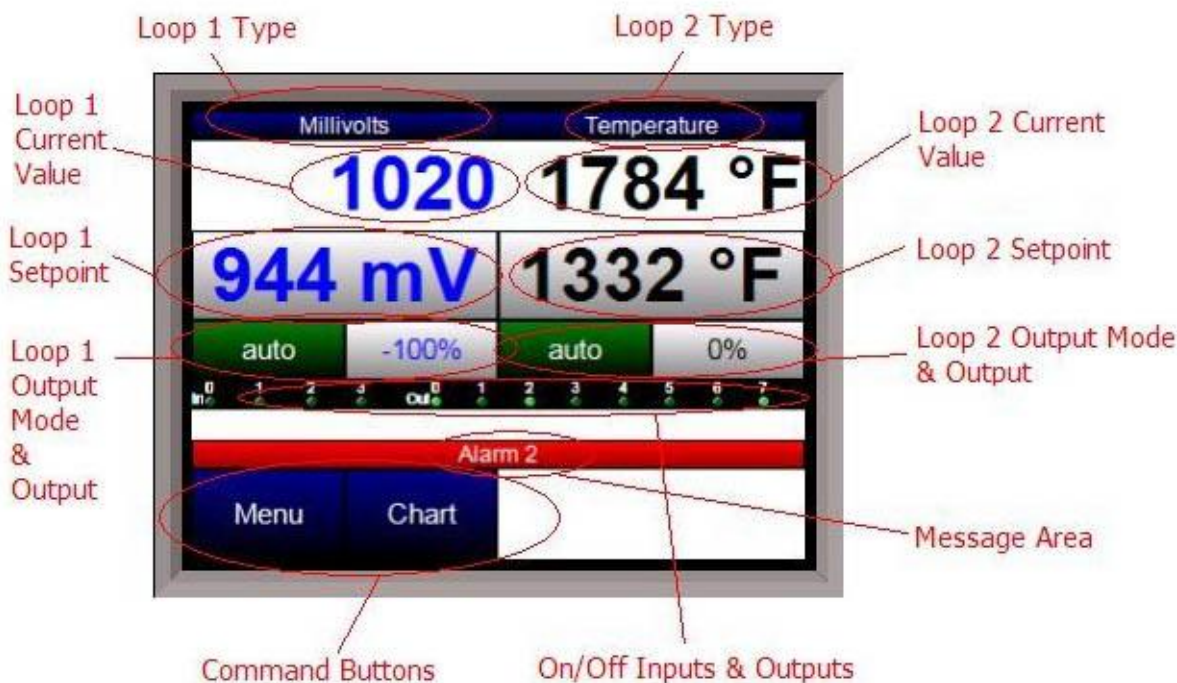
Loop 1 Type

Loop 2 Type

Loop 1 Current Value

Millivolts

Temperature

Loop 2 Current Value

1020

1784 °F

Loop 1 Setpoint

944 mV

1332 °F

Loop 2 Setpoint

Loop 1 Output Mode & Output

auto

-100%

auto

0%

Loop 2 Output Mode & Output

In 0 1 2 3 Out 0 1 2 3 4 5 6 7

Alarm 2

Menu

Chart

Message Area

Command Buttons

On/Off Inputs & Outputs